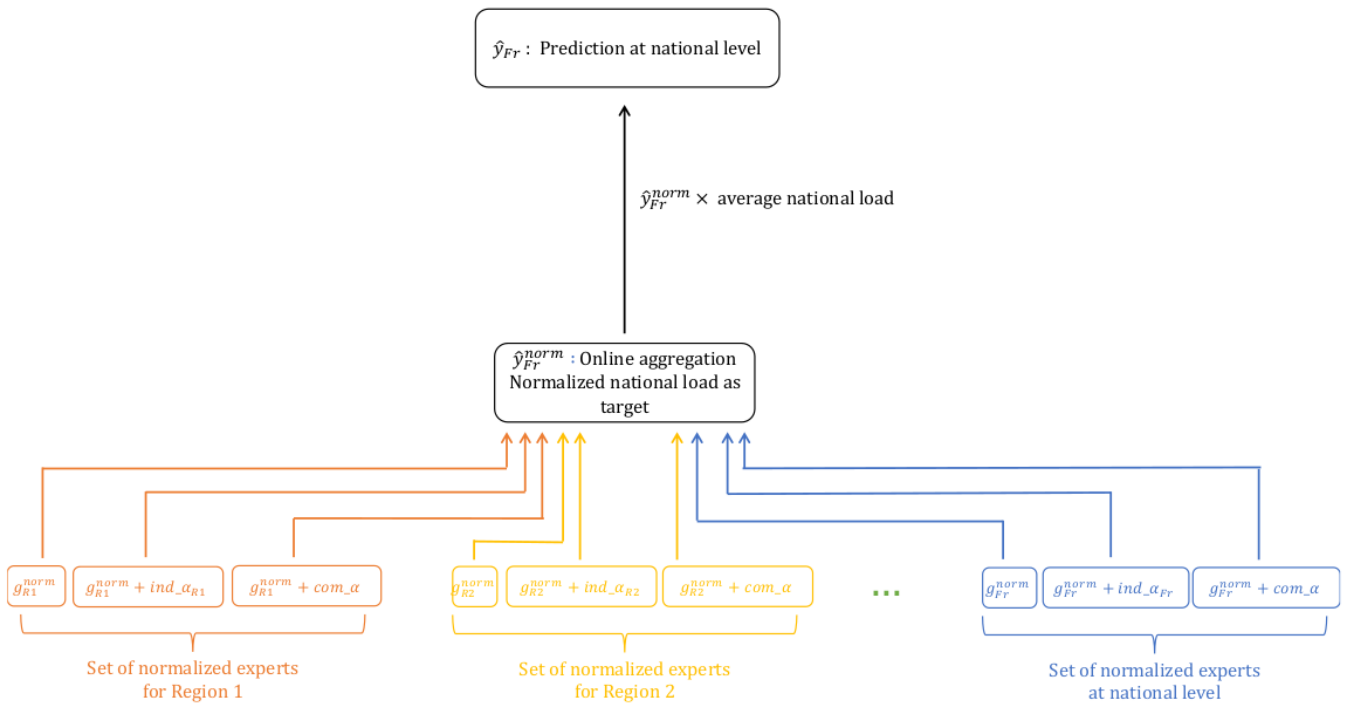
$\hat{y}_{Fr}$ : Prediction at national level

$\hat{y}_{Fr}^{norm} \times$ average national load

$\hat{y}_{Fr}^{norm}$ : Online aggregation Normalized national load as target

$g_{R1}^{norm}$ $g_{R1}^{norm} + ind\_\alpha_{R1}$ $g_{R1}^{norm} + com\_\alpha$

Set of normalized experts for Region 1

$g_{R2}^{norm}$ $g_{R2}^{norm} + ind\_\alpha_{R2}$ $g_{R2}^{norm} + com\_\alpha$

Set of normalized experts for Region 2

...

$g_{Fr}^{norm}$ $g_{Fr}^{norm} + ind\_\alpha_{Fr}$ $g_{Fr}^{norm} + com\_\alpha$

Set of normalized experts at national level